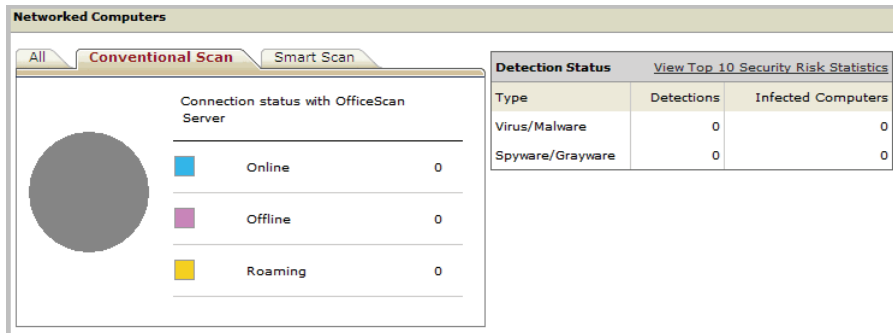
Networked Computers

All | Conventional Scan | Smart Scan

Connection status with OfficeScan Server

| | |
|---|---|
| Online | 0 |
| Offline | 0 |
| Roaming | 0 |

Detection Status  View Top 10 Security Risk Statistics

| Type | Detections | Infected Computers |
|---|---|---|
| Virus/Malware | 0 | 0 |
| Spyware/Grayware | 0 | 0 |